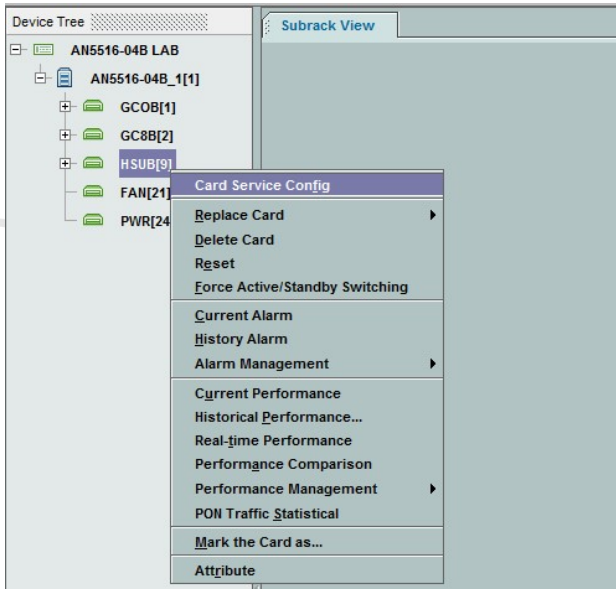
Device Tree

Subrack View

AN5516-04B LAB

AN5516-04B_1[1]

GCOB[1]

GC8B[2]

HSUB[9]

FAN[21]

PWR[24

Card Service Config

Replace Card

Delete Card

Reset

Force Active/Standby Switching

Current Alarm

History Alarm

Alarm Management

Current Performance

Historical Performance...

Real-time Performance

Performance Comparison

Performance Management

PON Traffic Statistical

Mark the Card as...

Attribute